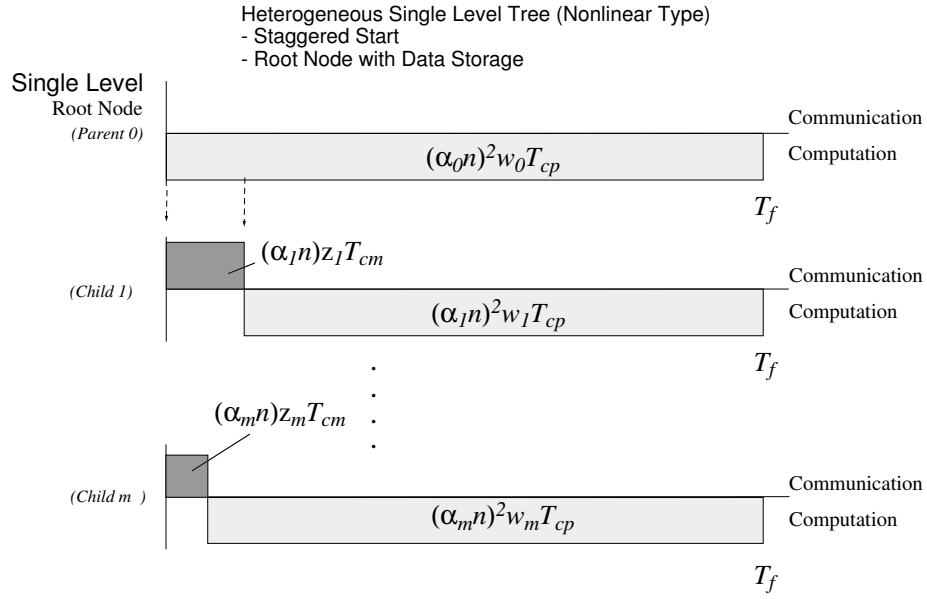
Heterogeneous Single Level Tree (Nonlinear Type)
- Staggered Start
- Root Node with Data Storage

Single Level
Root Node
(Parent 0)

Communication
$(\alpha_0 n)^2 w_0 T_{cp}$
Computation

$T_f$

$(\alpha_1 n) z_1 T_{cm}$
(Child 1)
Communication
$(\alpha_1 n)^2 w_1 T_{cp}$
Computation

$T_f$

$(\alpha_m n) z_m T_{cm}$

(Child m )
Communication
$(\alpha_m n)^2 w_m T_{cp}$
Computation

$T_f$